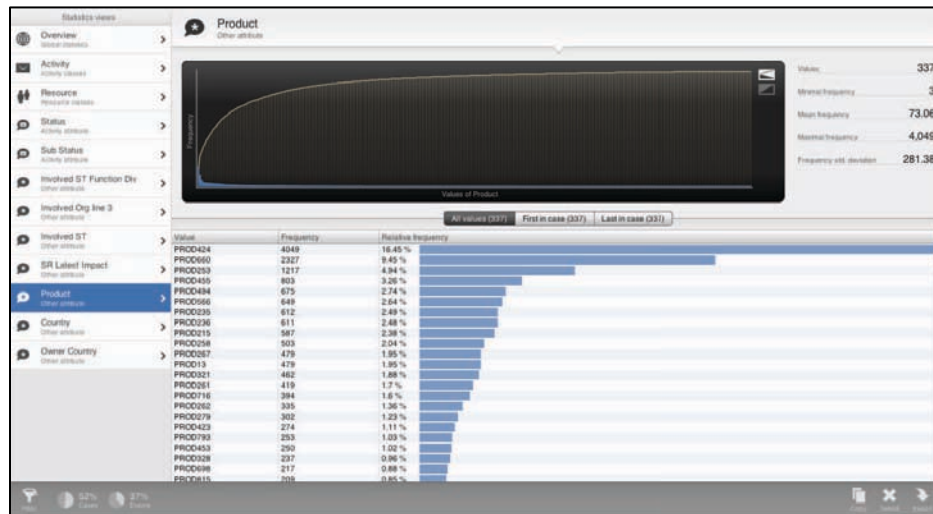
Statistics views

Overview
Global statistics

Activity
Activity classes

Resource
Resource classes

Status
Activity attribute

Sub Status
Activity attribute

Involved ST Function Div
Other attribute

Involved Org line 3
Other attribute

Involved ST
Other attribute

SR Latest Impact
Other attribute

Product
Other attribute

Country
Other attribute

Owner Country
Other attribute

Product
Other attribute

Frequency

Values of Product

| Values | 337 |
|---|---|
| Minimal frequency | 3 |
| Mean frequency | 73.06 |
| Maximal frequency | 4,049 |
| Frequency std. deviation | 281.38 |

All values (337) | First in case (337) | Last in case (337)

| Value | Frequency | Relative frequency |
|---|---|---|
| PROD424 | 4049 | 16.45 % |
| PROD660 | 2327 | 9.45 % |
| PROD253 | 1217 | 4.94 % |
| PROD455 | 803 | 3.26 % |
| PROD494 | 675 | 2.74 % |
| PROD566 | 649 | 2.64 % |
| PROD235 | 612 | 2.49 % |
| PROD236 | 611 | 2.48 % |
| PROD215 | 587 | 2.38 % |
| PROD258 | 503 | 2.04 % |
| PROD267 | 479 | 1.95 % |
| PROD13 | 479 | 1.95 % |
| PROD321 | 462 | 1.88 % |
| PROD261 | 419 | 1.7 % |
| PROD716 | 394 | 1.6 % |
| PROD262 | 335 | 1.36 % |
| PROD279 | 302 | 1.23 % |
| PROD423 | 274 | 1.11 % |
| PROD793 | 253 | 1.03 % |
| PROD453 | 250 | 1.02 % |
| PROD328 | 237 | 0.96 % |
| PROD698 | 217 | 0.88 % |
| PROD815 | 209 | 0.85 % |

Filter 52% Cases 37% Events

Copy Delete Export